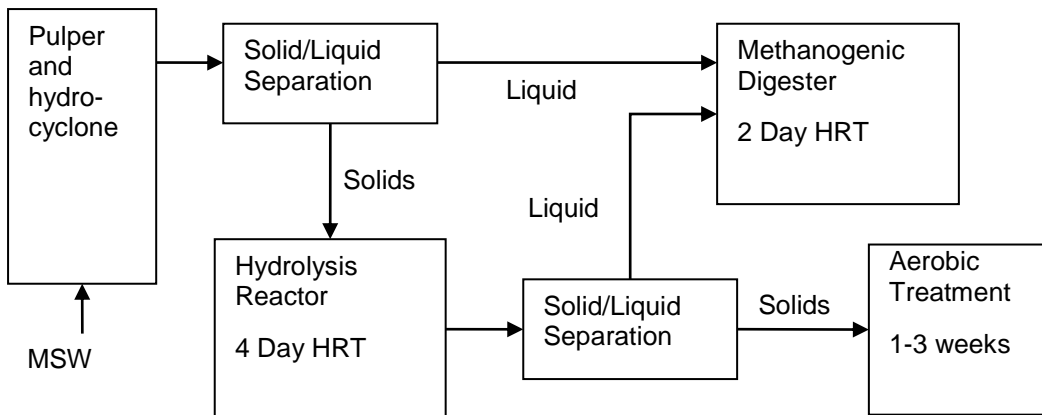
Pulper and hydrocyclone

MSW

Solid/Liquid Separation

Liquid

Solids

Methanogenic Digester

2 Day HRT

Liquid

Hydrolysis Reactor

4 Day HRT

Solid/Liquid Separation

Solids

Aerobic Treatment

1-3 weeks